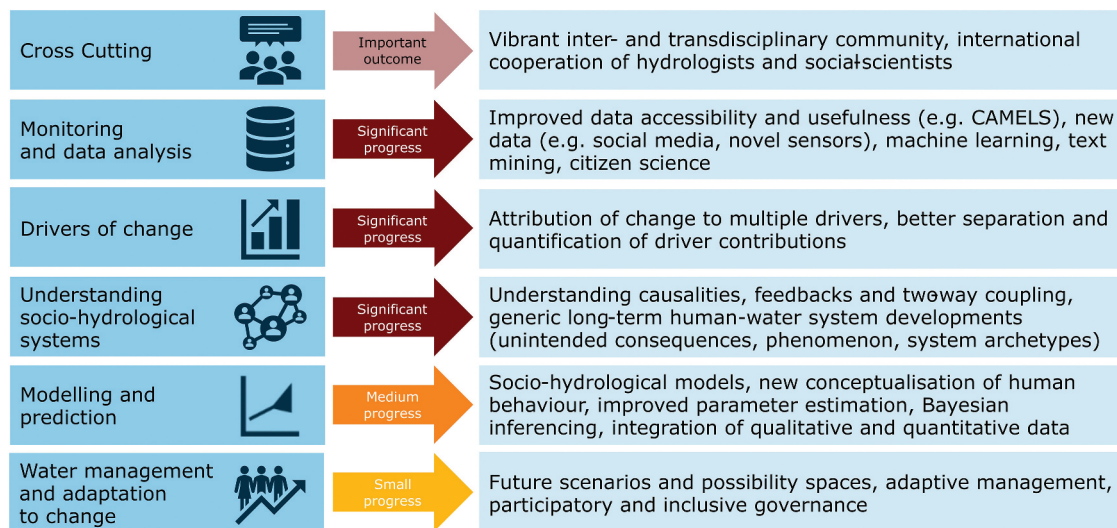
Cross Cutting

Important outcome

Vibrant inter- and transdisciplinary community, international cooperation of hydrologists and social-scientists

Monitoring and data analysis

Significant progress

Improved data accessibility and usefulness (e.g. CAMELS), new data (e.g. social media, novel sensors), machine learning, text mining, citizen science

Drivers of change

Significant progress

Attribution of change to multiple drivers, better separation and quantification of driver contributions

Understanding socio-hydrological systems

Significant progress

Understanding causalities, feedbacks and twoway coupling, generic long-term human-water system developments (unintended consequences, phenomenon, system archetypes)

Modelling and prediction

Medium progress

Socio-hydrological models, new conceptualisation of human behaviour, improved parameter estimation, Bayesian inferencing, integration of qualitative and quantitative data

Water management and adaptation to change

Small progress

Future scenarios and possibility spaces, adaptive management, participatory and inclusive governance